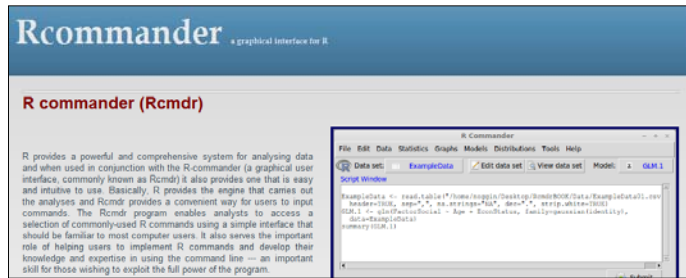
Rcommander a graphical interface for R

R commander (Rcmdr)

R provides a powerful and comprehensive system for analysing data and when used in conjunction with the R-commander (a graphical user interface, commonly known as Rcmdr) it also provides one that is easy and intuitive to use. Basically, R provides the engine that carries out the analyses and Rcmdr provides a convenient way for users to input commands. The Rcmdr program enables analysts to access a selection of commonly-used R commands using a simple interface that should be familiar to most computer users. It also serves the important role of helping users to implement R commands and develop their knowledge and expertise in using the command line — an important skill for those wishing to exploit the full power of the program.

R Commander

File Edit Data Statistics Graphs Models Distributions Tools Help

Data set: ExampleData Edit data set View data set Model: GLM.1

Script Window

ExampleData <- read.table("/home/moggin/Desktop/RcmdrBOOK/Data/ExampleData01.csv", header=TRUE, sep=",", na.strings="NA", dec=".", strip.white=TRUE)
GLM.1 <- glm(FactorSocial ~ Age + EconStatus, family=gaussian(identity), data=ExampleData)
summary(GLM.1)

Submit